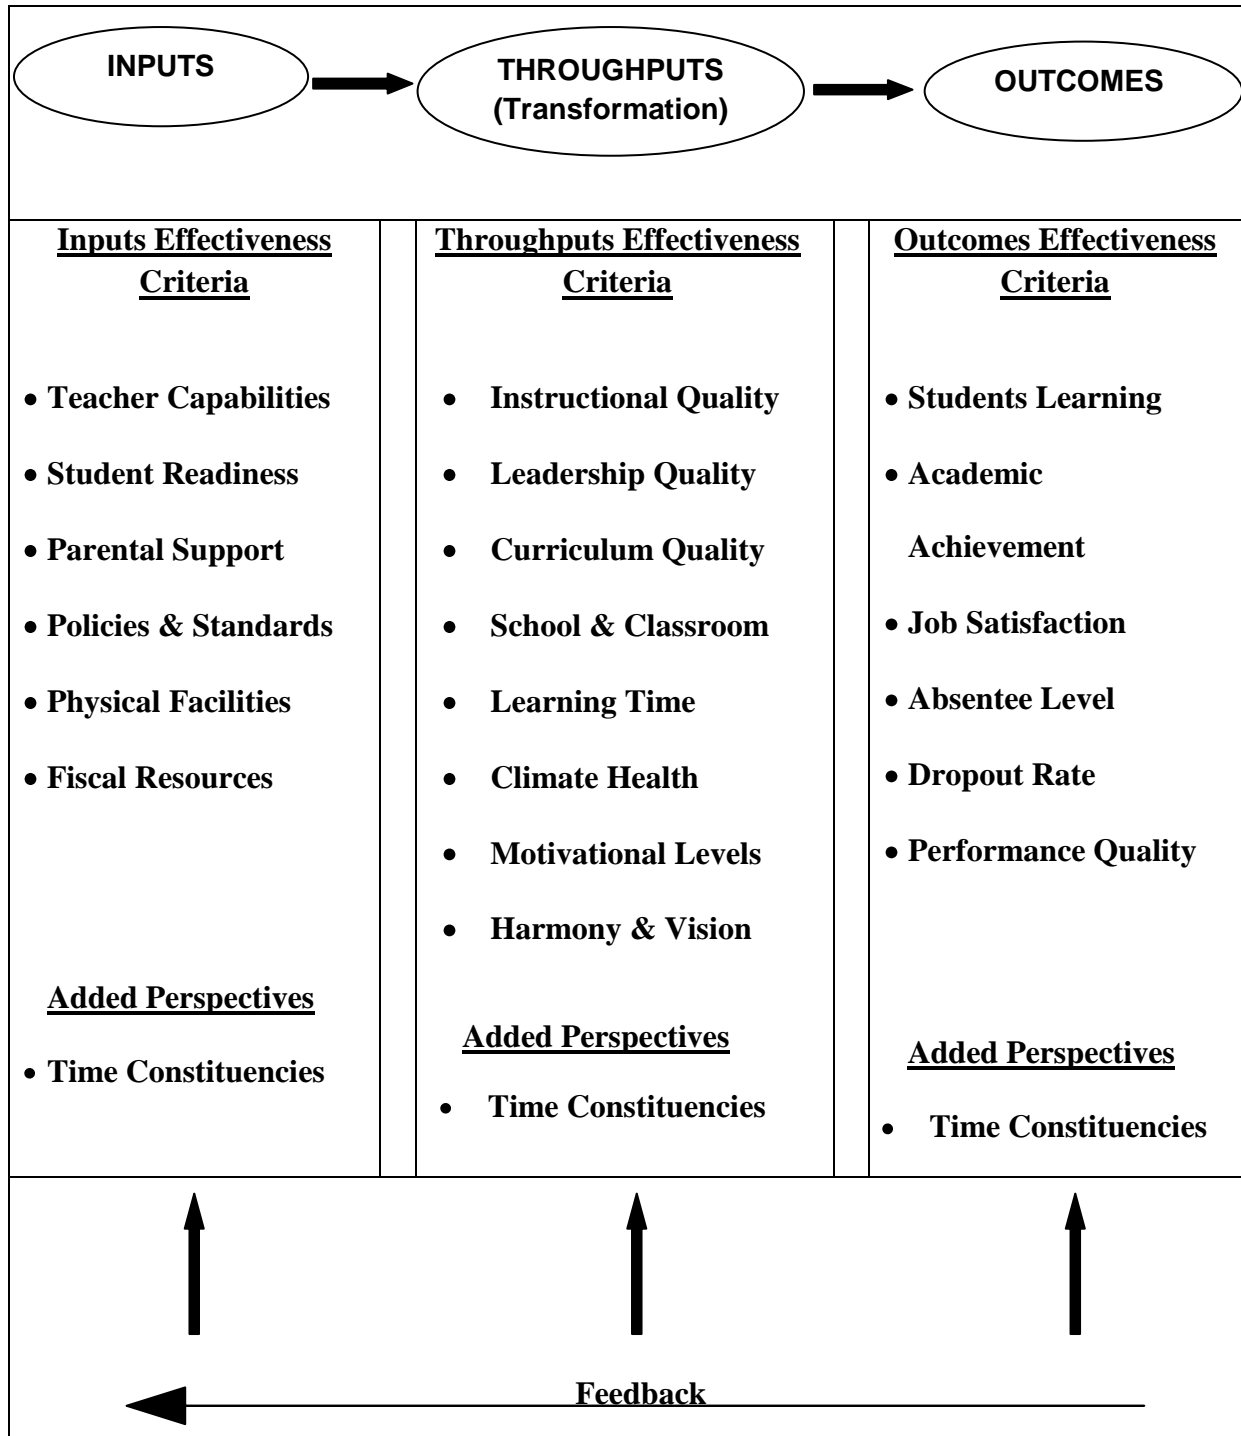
INPUTS

THROUGHPUTS (Transformation)

OUTCOMES

Inputs Effectiveness Criteria

- Teacher Capabilities
- Student Readiness
- Parental Support
- Policies & Standards
- Physical Facilities
- Fiscal Resources

Added Perspectives

- Time Constituencies

Throughputs Effectiveness Criteria

- Instructional Quality
- Leadership Quality
- Curriculum Quality
- School & Classroom
- Learning Time
- Climate Health
- Motivational Levels
- Harmony & Vision

Added Perspectives

- Time Constituencies

Outcomes Effectiveness Criteria

- Students Learning
- Academic Achievement
- Job Satisfaction
- Absentee Level
- Dropout Rate
- Performance Quality

Added Perspectives

- Time Constituencies

Feedback